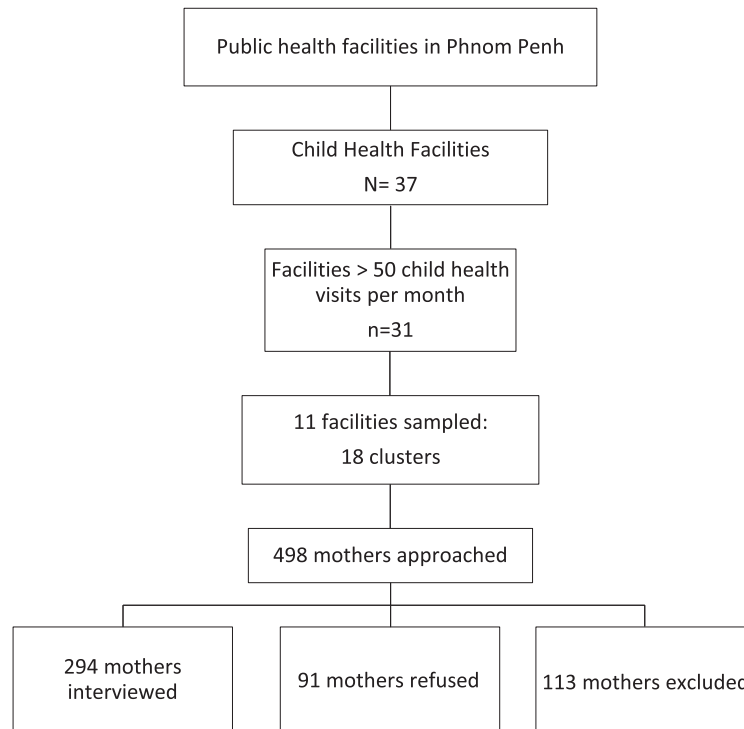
Public health facilities in Phnom Penh

Child Health Facilities

N= 37

Facilities > 50 child health visits per month

n=31

11 facilities sampled:

18 clusters

498 mothers approached

294 mothers interviewed

91 mothers refused

113 mothers exclude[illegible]